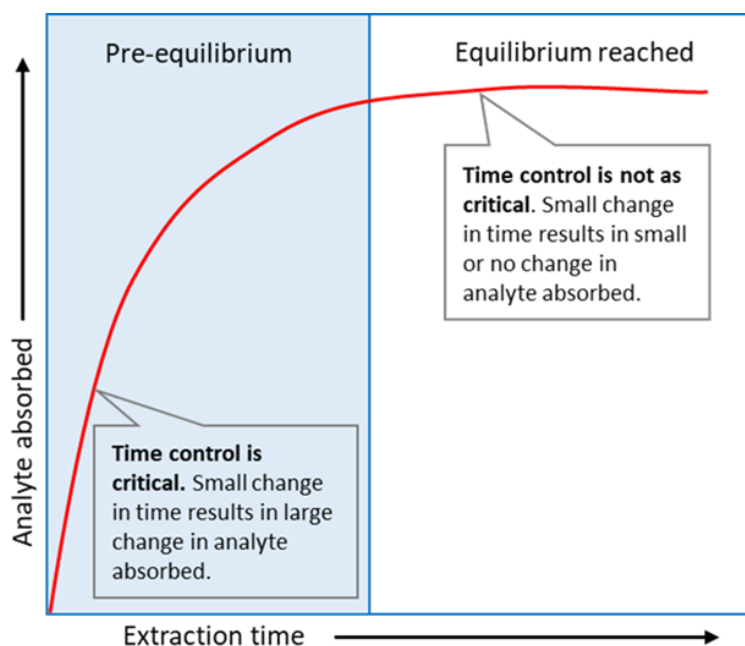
Pre-equilibrium

Equilibrium reached

**Time control is not as critical.** Small change in time results in small or no change in analyte absorbed.

Analyte absorbed

**Time control is critical.** Small change in time results in large change in analyte absorbed.

Extraction time